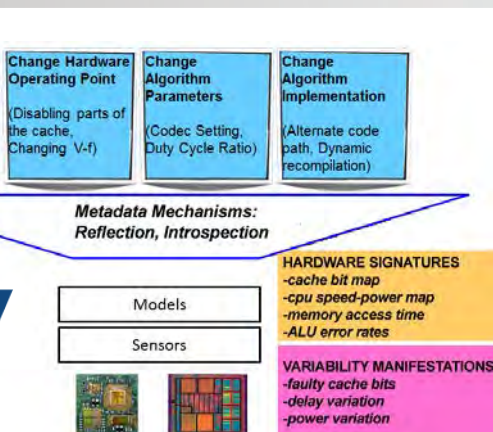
Change Hardware Operating Point

(Disabling parts of the cache, Changing V-f)

Change Algorithm Parameters

(Codec Setting, Duty Cycle Ratio)

Change Algorithm Implementation

(Alternate code path, Dynamic recompilation)

Metadata Mechanisms: Reflection, Introspection

HARDWARE SIGNATURES
-cache bit map
-cpu speed-power map
-memory access time
-ALU error rates

Models

Sensors

VARIABILITY MANIFESTATIONS
-faulty cache bits
-delay variation
-power variation